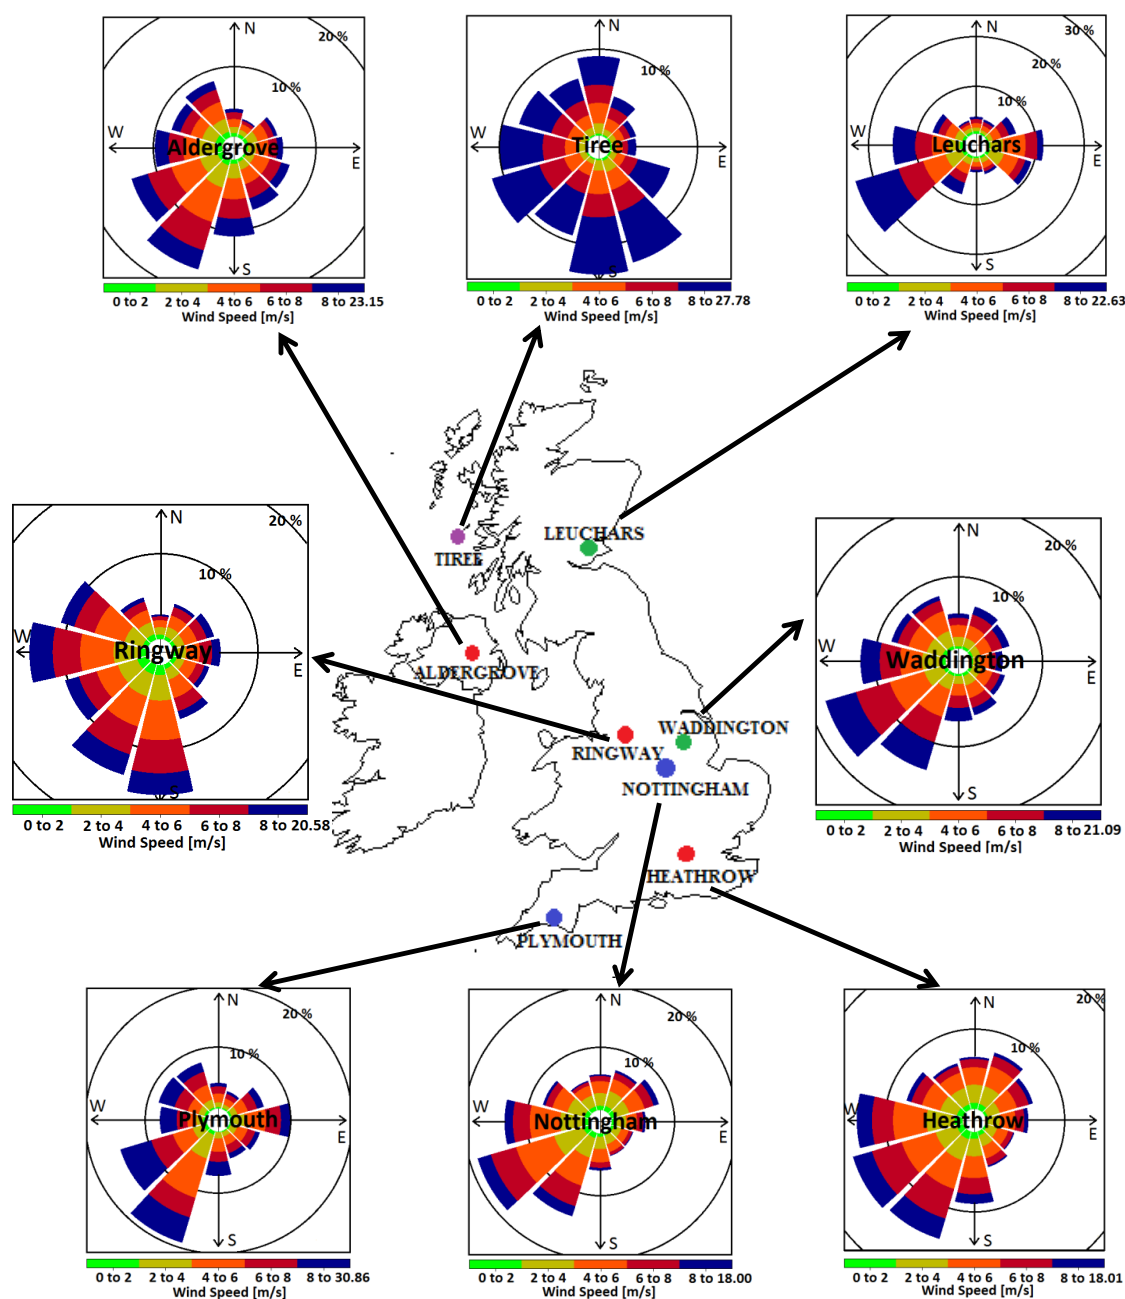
N
20 %
10 %
W
Aldergrove
E
S
0 to 2 2 to 4 4 to 6 6 to 8 8 to 23.15
Wind Speed [m/s]

N
10 %
W
Tiree
E
S
0 to 2 2 to 4 4 to 6 6 to 8 8 to 27.78
Wind Speed [m/s]

N
30 %
20 %
10 %
W
Leuchars
E
S
0 to 2 2 to 4 4 to 6 6 to 8 8 to 22.63
Wind Speed [m/s]

N
20 %
10 %
W
Ringway
E
S
0 to 2 2 to 4 4 to 6 6 to 8 8 to 20.58
Wind Speed [m/s]

LEUCHARS
TIREE
ALDERGROVE
WADDINGTON
RINGWAY
NOTTINGHAM
HEATHROW
PLYMOUTH

N
20 %
10 %
W
Waddington
E
S
0 to 2 2 to 4 4 to 6 6 to 8 8 to 21.09
Wind Speed [m/s]

N
20 %
10 %
W
Plymouth
E
S
0 to 2 2 to 4 4 to 6 6 to 8 8 to 30.86
Wind Speed [m/s]

N
20 %
10 %
W
Nottingham
E
S
0 to 2 2 to 4 4 to 6 6 to 8 8 to 18.00
Wind Speed [m/s]

N
20 %
10 %
W
Heathrow
E
S
0 to 2 2 to 4 4 to 6 6 to 8 8 to 18.01
Wind Speed [m/s]